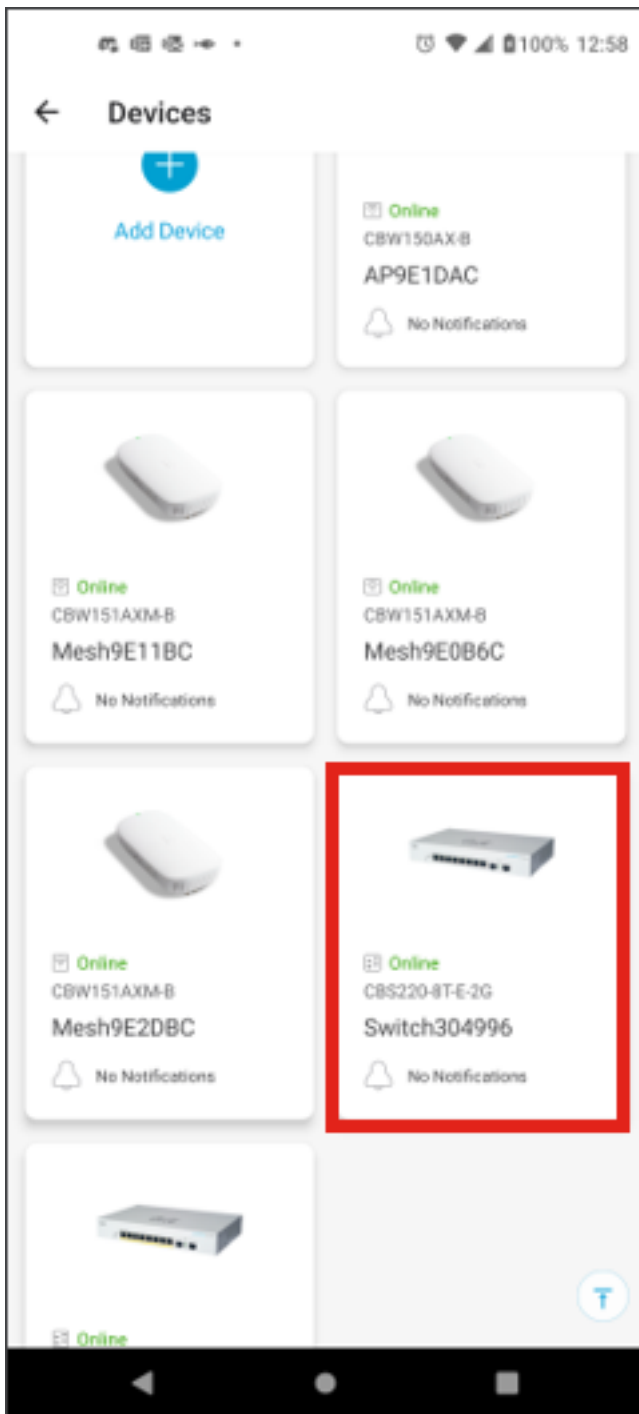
100% 12:58

Devices

Add Device

Online
CBW150AX-B
AP9E1DAC
No Notifications

Online
CBW151AXM-B
Mesh9E11BC
No Notifications

Online
CBW151AXM-B
Mesh9E0B6C
No Notifications

Online
CBW151AXM-B
Mesh9E2DBC
No Notifications

Online
CBS220-8T-E-2G
Switch304996
No Notifications

Online